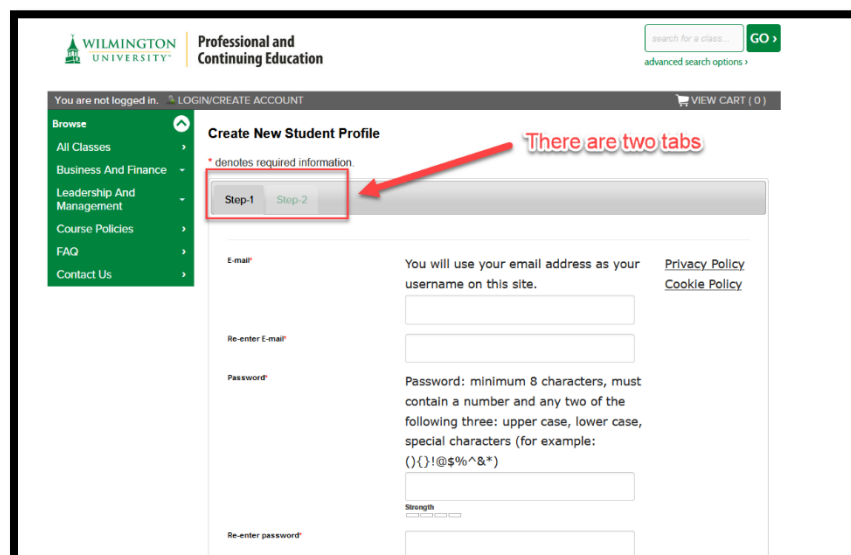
WILMINGTON UNIVERSITY

Professional and Continuing Education

search for a class...

GO ›

advanced search options ›

You are not logged in. LOGIN/CREATE ACCOUNT

VIEW CART ( 0 )

Browse

All Classes

Business And Finance

Leadership And Management

Course Policies

FAQ

Contact Us

Create New Student Profile

There are two tabs

* denotes required information.

Step-1

Step-2

E-mail*

You will use your email address as your username on this site.

Privacy Policy

Cookie Policy

Re-enter E-mail*

Password*

Password: minimum 8 characters, must contain a number and any two of the following three: upper case, lower case, special characters (for example: (){}!@$%^&*)

Strength

Re-enter password*